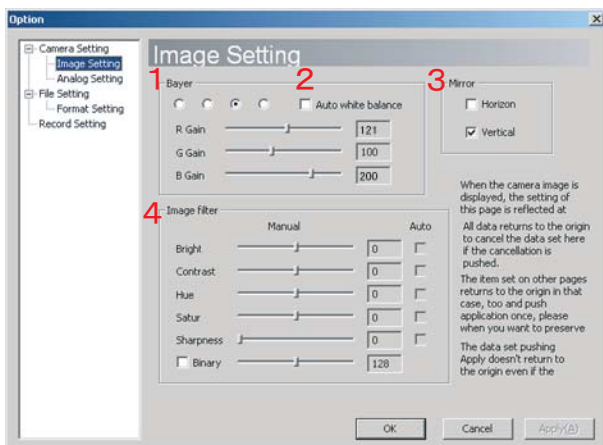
Option

Camera Setting
Image Setting
Analog Setting
File Setting
Format Setting
Record Setting

Image Setting

1 Bayer
2 Auto white balance
R Gain 121
G Gain 100
B Gain 200

3 Mirror
Horizon
Vertical

When the camera image is displayed, the setting of this page is reflected at

All data returns to the origin to cancel the data set here if the cancellation is pushed.
The item set on other pages returns to the origin in that case, too and push application once, please when you want to preserve

The data set pushing Apply doesn't return to the origin even if the

4 Image filter
Manual
Auto
Bright 0
Contrast 0
Hue 0
Satur 0
Sharpness 0
Binary 128

OK
Cancel
Apply(A)